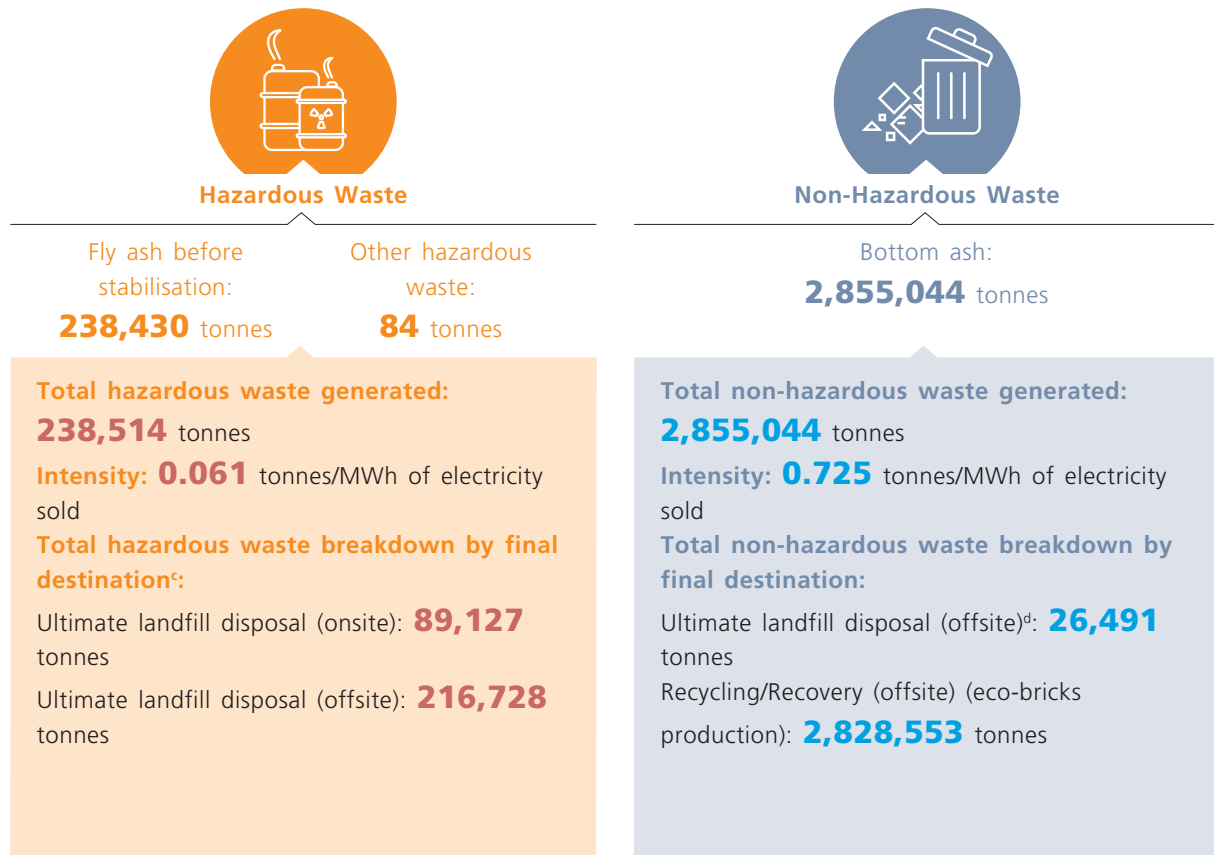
Hazardous Waste

Fly ash before stabilisation:
238,430 tonnes

Other hazardous waste:
84 tonnes

Total hazardous waste generated:
238,514 tonnes
Intensity: 0.061 tonnes/MWh of electricity sold
Total hazardous waste breakdown by final destination$^c$:
Ultimate landfill disposal (onsite): 89,127 tonnes
Ultimate landfill disposal (offsite): 216,728 tonnes

Non-Hazardous Waste

Bottom ash:
2,855,044 tonnes

Total non-hazardous waste generated:
2,855,044 tonnes
Intensity: 0.725 tonnes/MWh of electricity sold
Total non-hazardous waste breakdown by final destination:
Ultimate landfill disposal (offsite)$^d$: 26,491 tonnes
Recycling/Recovery (offsite) (eco-bricks production): 2,828,553 tonnes